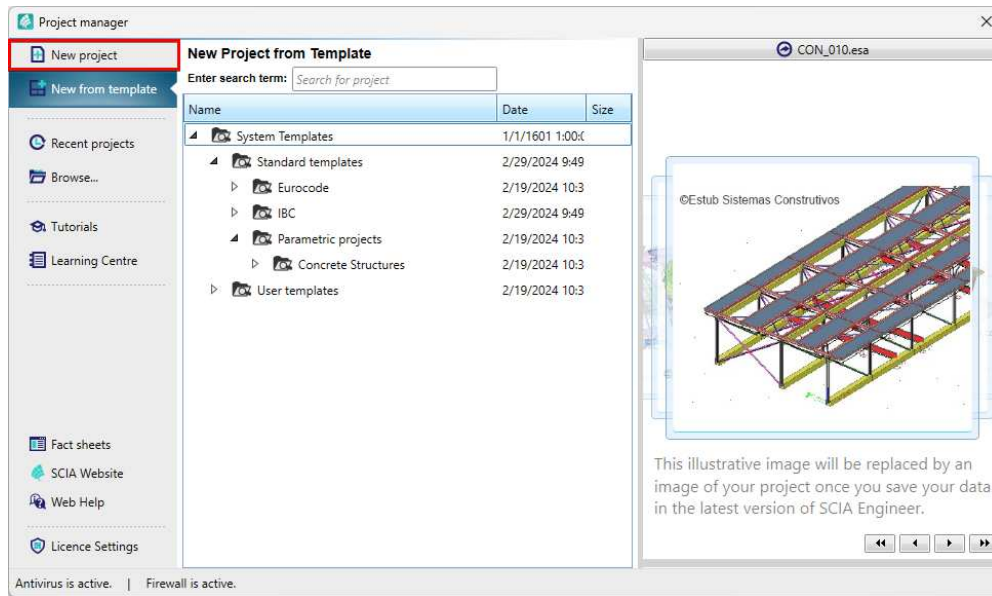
Project manager

New project
New from template
Recent projects
Browse...
Tutorials
Learning Centre
Fact sheets
SCIA Website
Web Help
Licence Settings

New Project from Template
Enter search term: Search for project

| Name | Date | Size |
|---|---|---|
| System Templates | 1/1/1601 1:00:( | |
| Standard templates | 2/29/2024 9:49 | |
| Eurocode | 2/19/2024 10:3 | |
| IBC | 2/29/2024 9:49 | |
| Parametric projects | 2/19/2024 10:3 | |
| Concrete Structures | 2/19/2024 10:3 | |
| User templates | 2/19/2024 10:3 | |

CON_010.esa

©Estub Sistemas Construtivos

This illustrative image will be replaced by an image of your project once you save your data in the latest version of SCIA Engineer.

Antivirus is active. | Firewall is active.